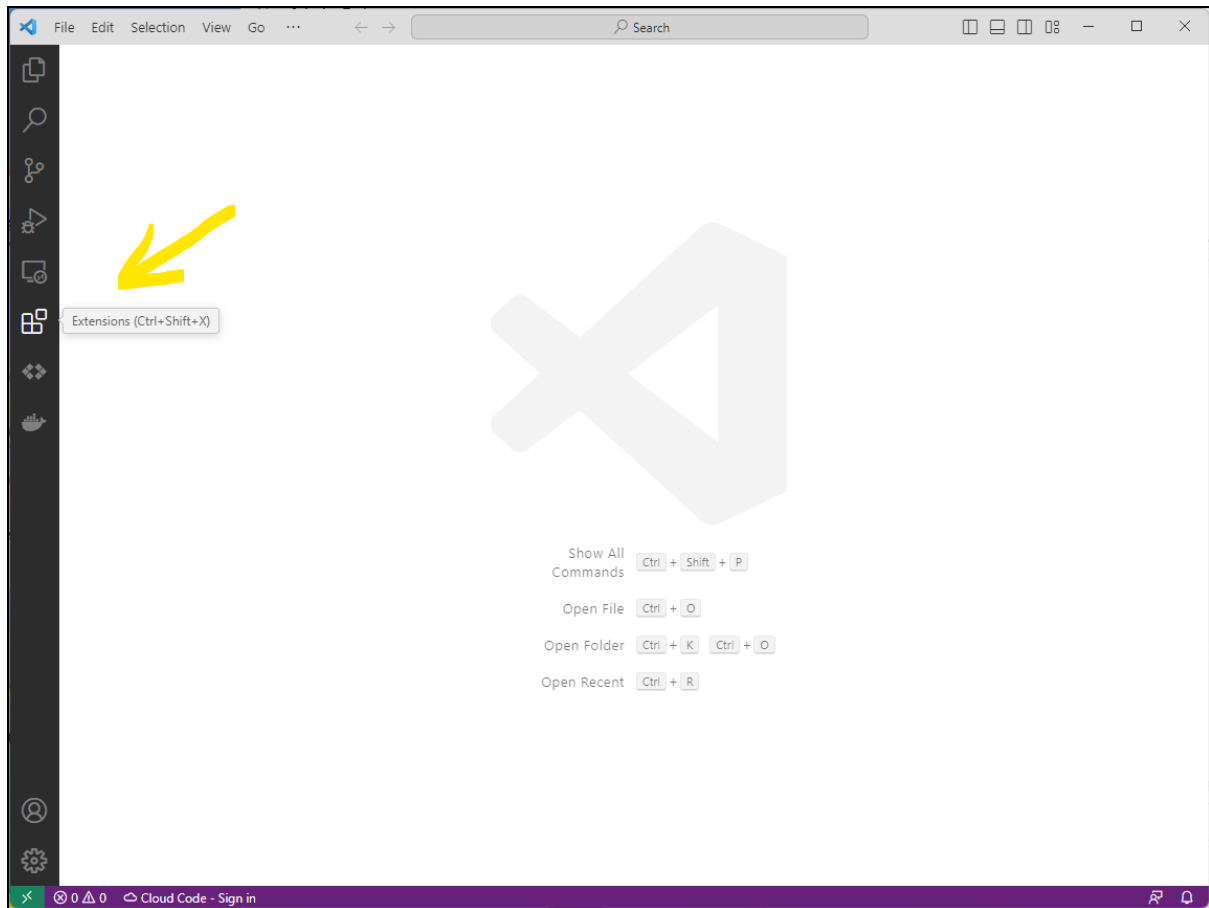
File Edit Selection View Go ···

Search

Extensions (Ctrl+Shift+X)

Show All Commands Ctrl + Shift + P

Open File Ctrl + O

Open Folder Ctrl + K Ctrl + O

Open Recent Ctrl + R

⊗ 0 ⚠ 0 Cloud Code - Sign in